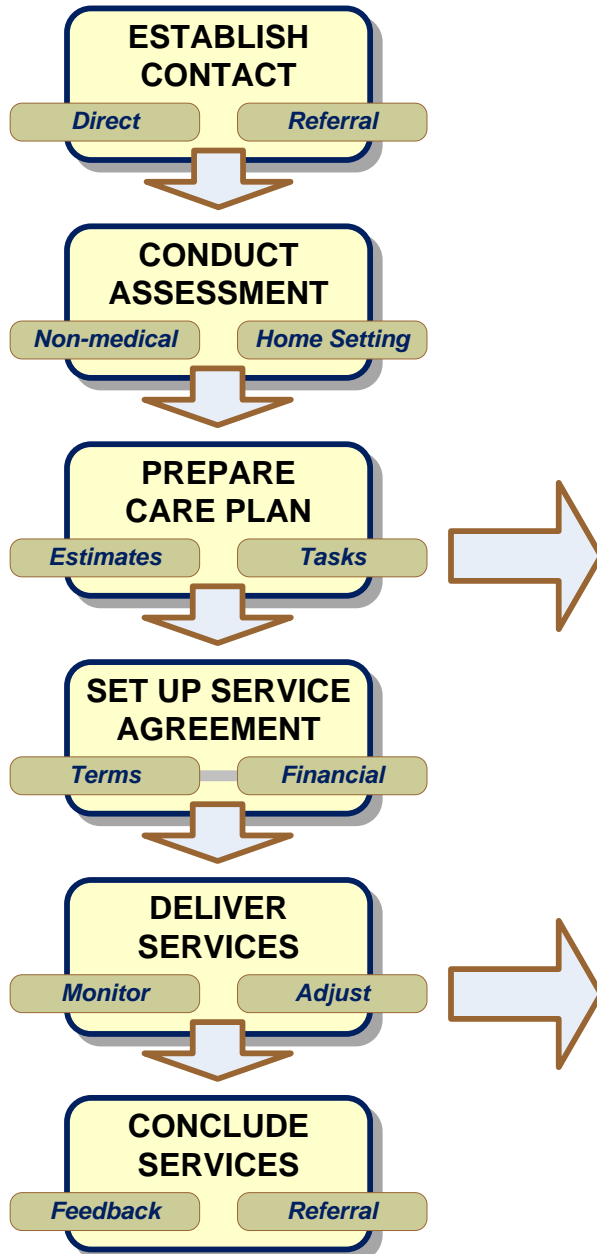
ESTABLISH CONTACT
Direct
Referral

CONDUCT ASSESSMENT
Non-medical
Home Setting

PREPARE CARE PLAN
Estimates
Tasks

SET UP SERVICE AGREEMENT
Terms
Financial

DELIVER SERVICES
Monitor
Adjust

CONCLUDE SERVICES
Feedback
Referral